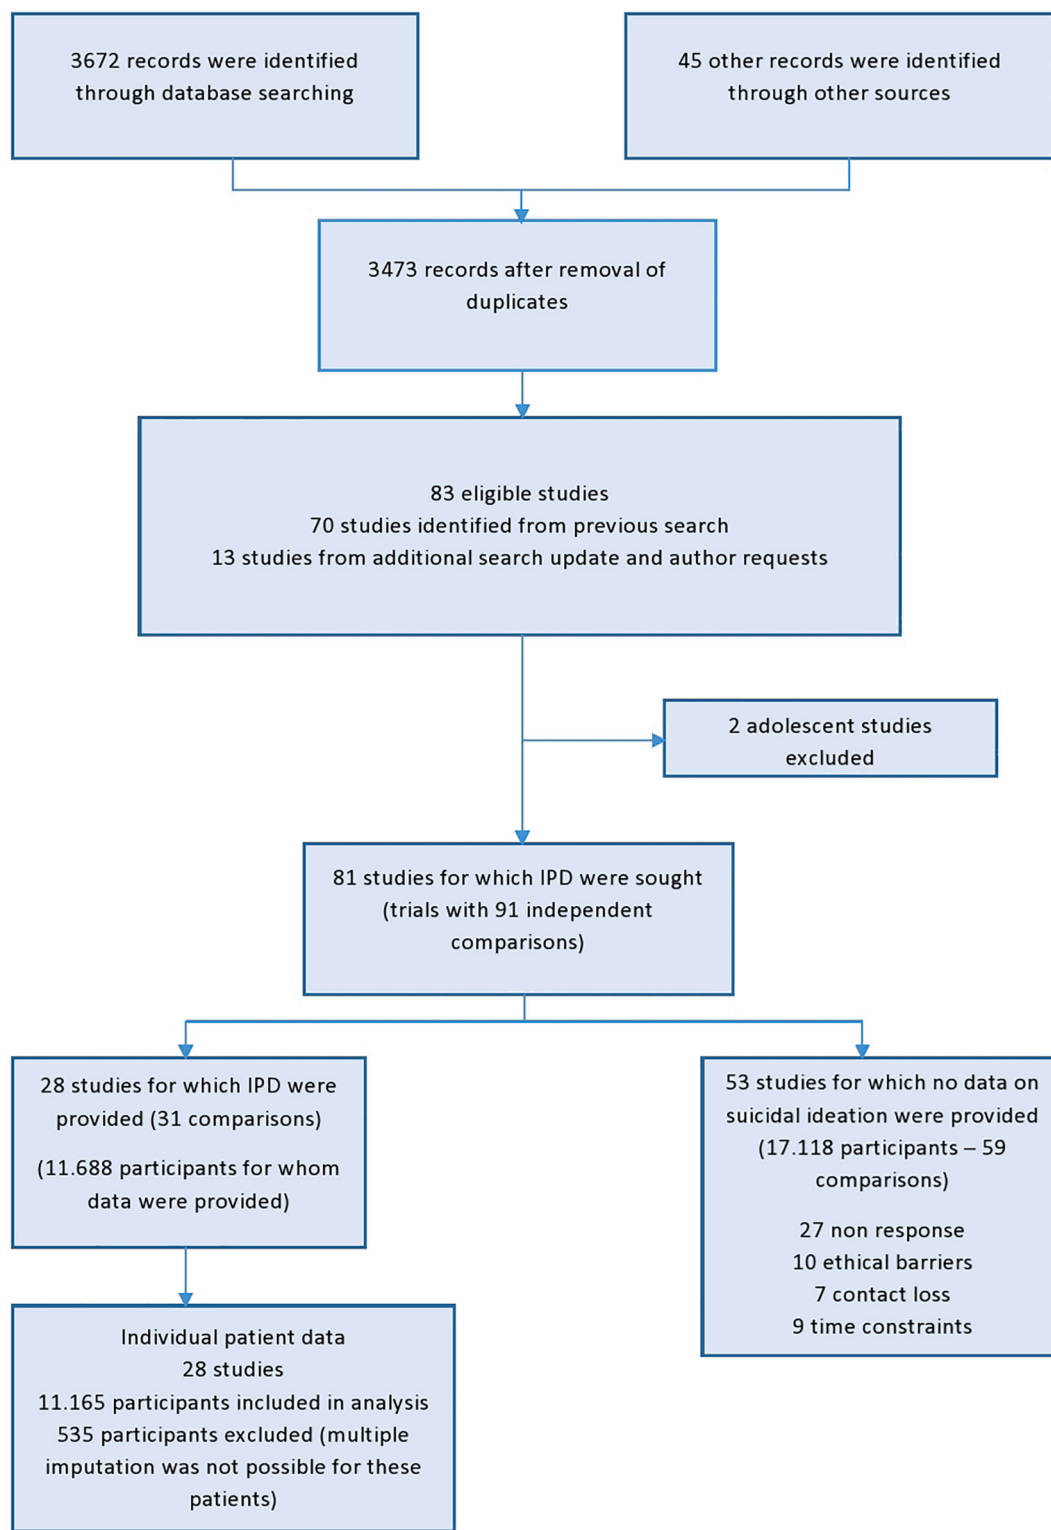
3672 records were identified through database searching

45 other records were identified through other sources

3473 records after removal of duplicates

83 eligible studies
70 studies identified from previous search
13 studies from additional search update and author requests

2 adolescent studies excluded

81 studies for which IPD were sought (trials with 91 independent comparisons)

28 studies for which IPD were provided (31 comparisons)

(11.688 participants for whom data were provided)

53 studies for which no data on suicidal ideation were provided (17.118 participants – 59 comparisons)

27 non response
10 ethical barriers
7 contact loss
9 time constraints

Individual patient data
28 studies
11.165 participants included in analysis
535 participants excluded (multiple imputation was not possible for these patients)